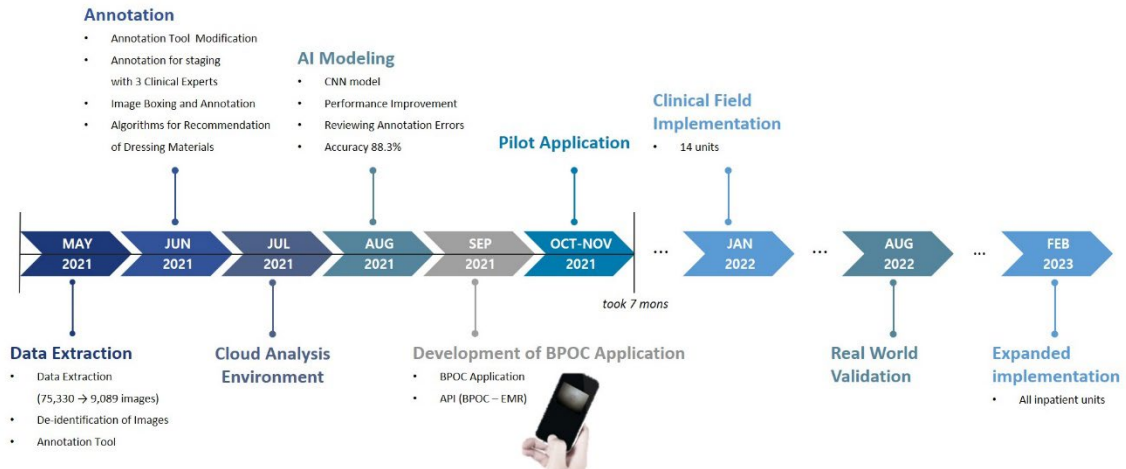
Annotation
• Annotation Tool Modification
• Annotation for staging with 3 Clinical Experts
• Image Boxing and Annotation
• Algorithms for Recommendation of Dressing Materials

AI Modeling
• CNN model
• Performance Improvement
• Reviewing Annotation Errors
• Accuracy 88.3%

Pilot Application

Clinical Field Implementation
• 14 units

MAY 2021
JUN 2021
JUL 2021
AUG 2021
SEP 2021
OCT-NOV 2021
...
JAN 2022
...
AUG 2022
...
FEB 2023

took 7 mons

Data Extraction
• Data Extraction (75,330 → 9,089 images)
• De-identification of Images
• Annotation Tool

Cloud Analysis Environment

Development of BPOC Application
• BPOC Application
• API (BPOC – EMR)

Real World Validation

Expanded implementation
• All inpatient units